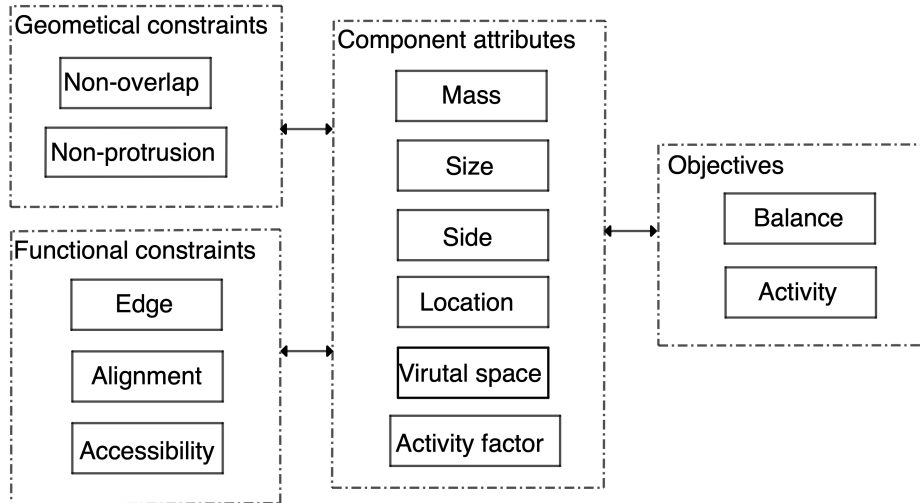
Geometical constraints

Non-overlap

Non-protrusion

Functional constraints

Edge

Alignment

Accessibility

Component attributes

Mass

Size

Side

Location

Virutal space

Activity factor

Objectives

Balance

Activity